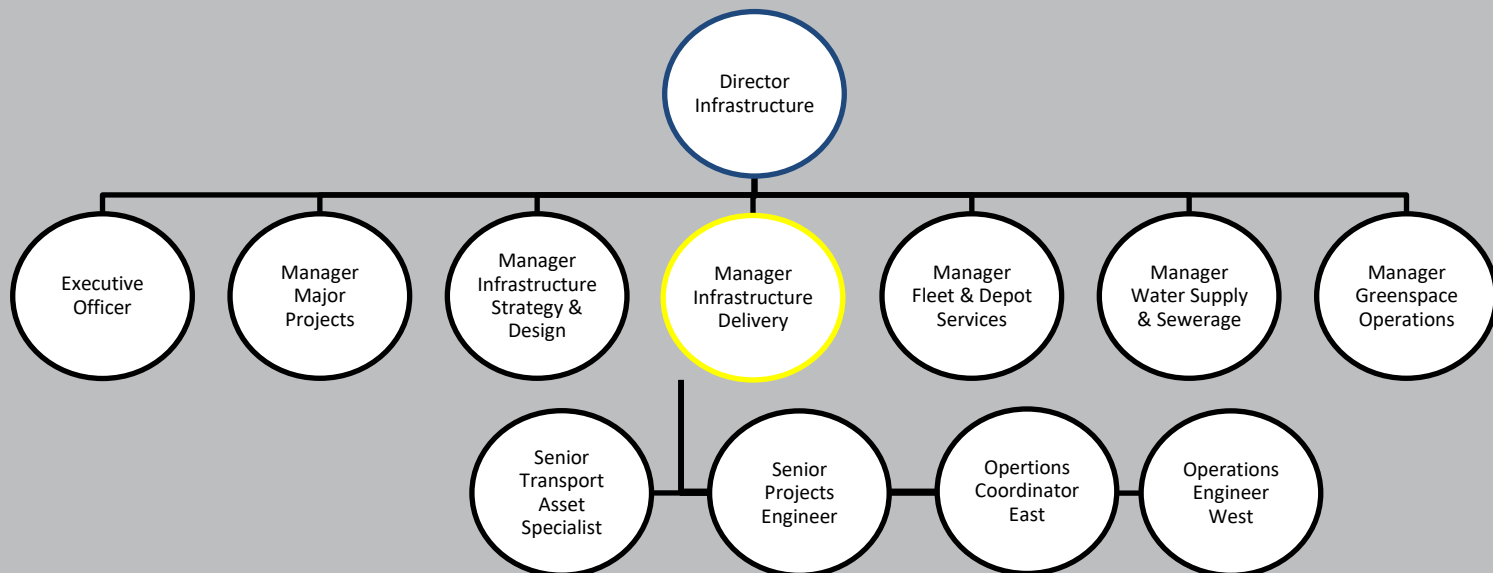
Director Infrastructure

Executive Officer

Manager Major Projects

Manager Infrastructure Strategy & Design

Manager Infrastructure Delivery

Manager Fleet & Depot Services

Manager Water Supply & Sewerage

Manager Greenspace Operations

Senior Transport Asset Specialist

Senior Projects Engineer

Opertions Coordinator East

Operations Engineer West